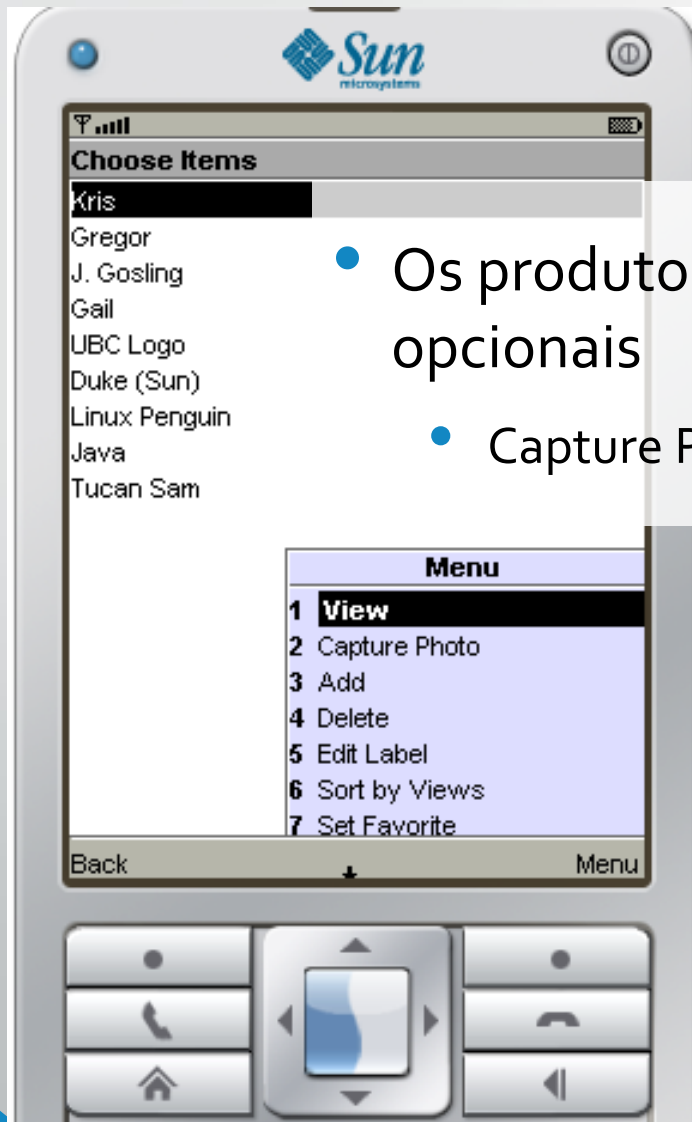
Sun microsystems

Choose Items

Kris
Gregor
J. Gosling
Gail
UBC Logo
Duke (Sun)
Linux Penguin
Java
Tucan Sam

Os produto
opcionais

Capture P

Menu
1 View
2 Capture Photo
3 Add
4 Delete
5 Edit Label
6 Sort by Views
7 Set Favorite

Back
Menu